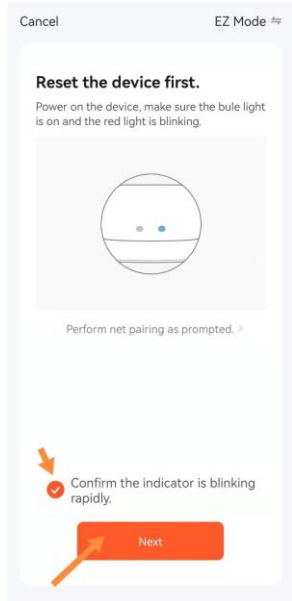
Cancel

EZ Mode ⇋

Reset the device first.

Power on the device, make sure the bule light is on and the red light is blinking.

Perform net pairing as prompted. >

Confirm the indicator is blinking rapidly.

Next